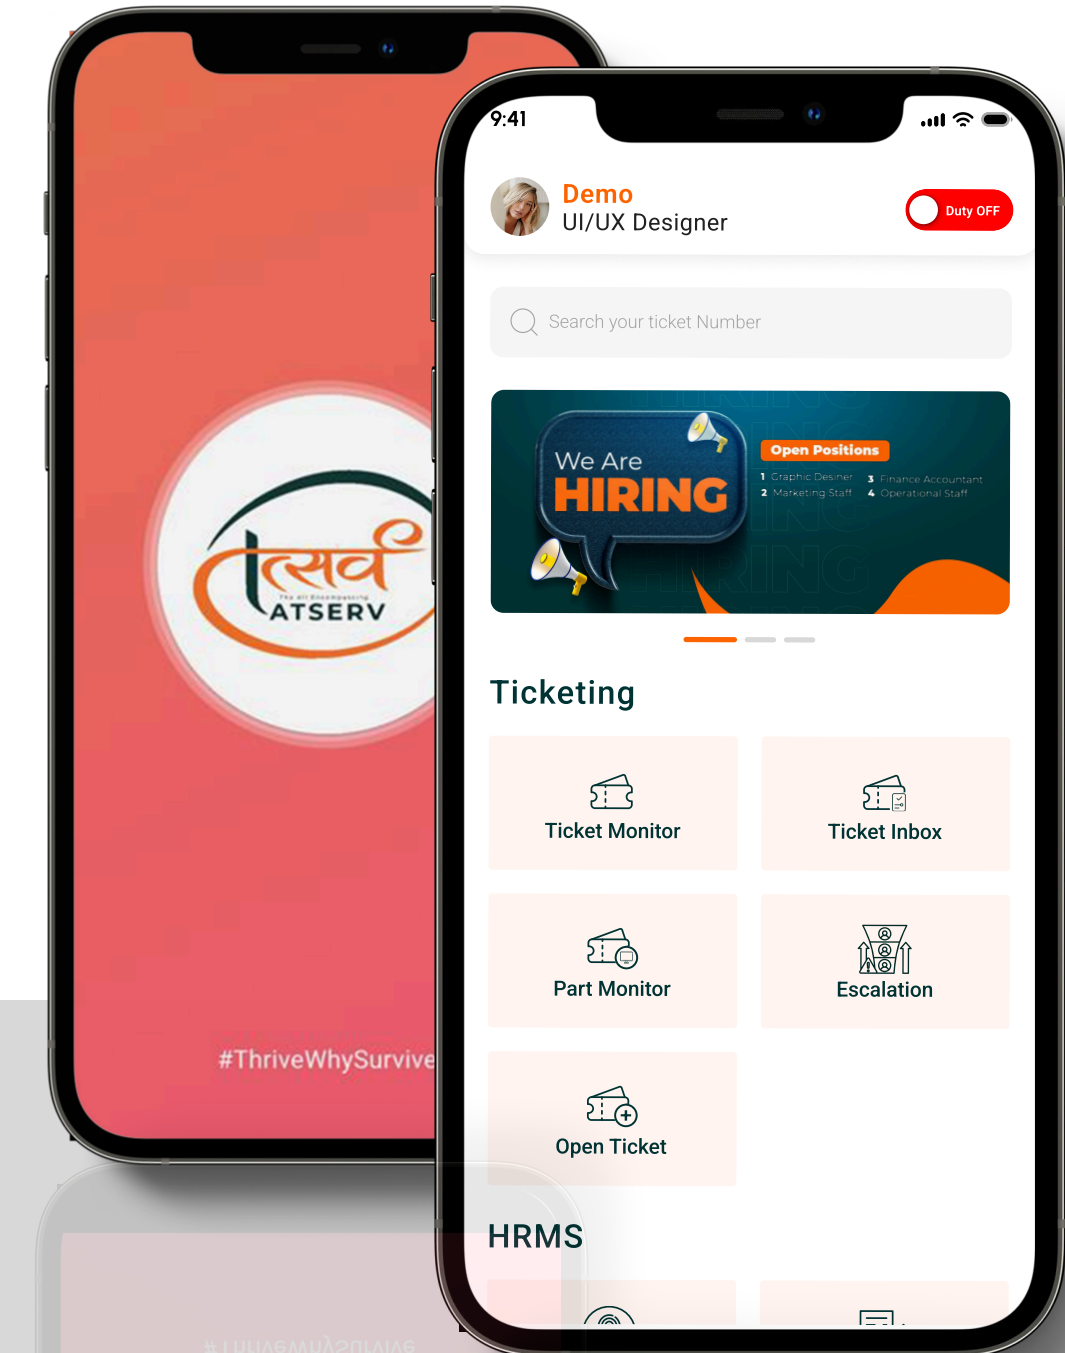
तसर्व
The All Encompassing
ATSERV

#ThriveWhySurvive

9:41

Demo
UI/UX Designer

Duty OFF

Search your ticket Number

We Are
HIRING

Open Positions
1 Graphic Desiner
2 Marketing Staff
3 Finance Accountant
4 Operational Staff

Ticketing

Ticket Monitor

Ticket Inbox

Part Monitor

Escalation

Open Ticket

HRMS